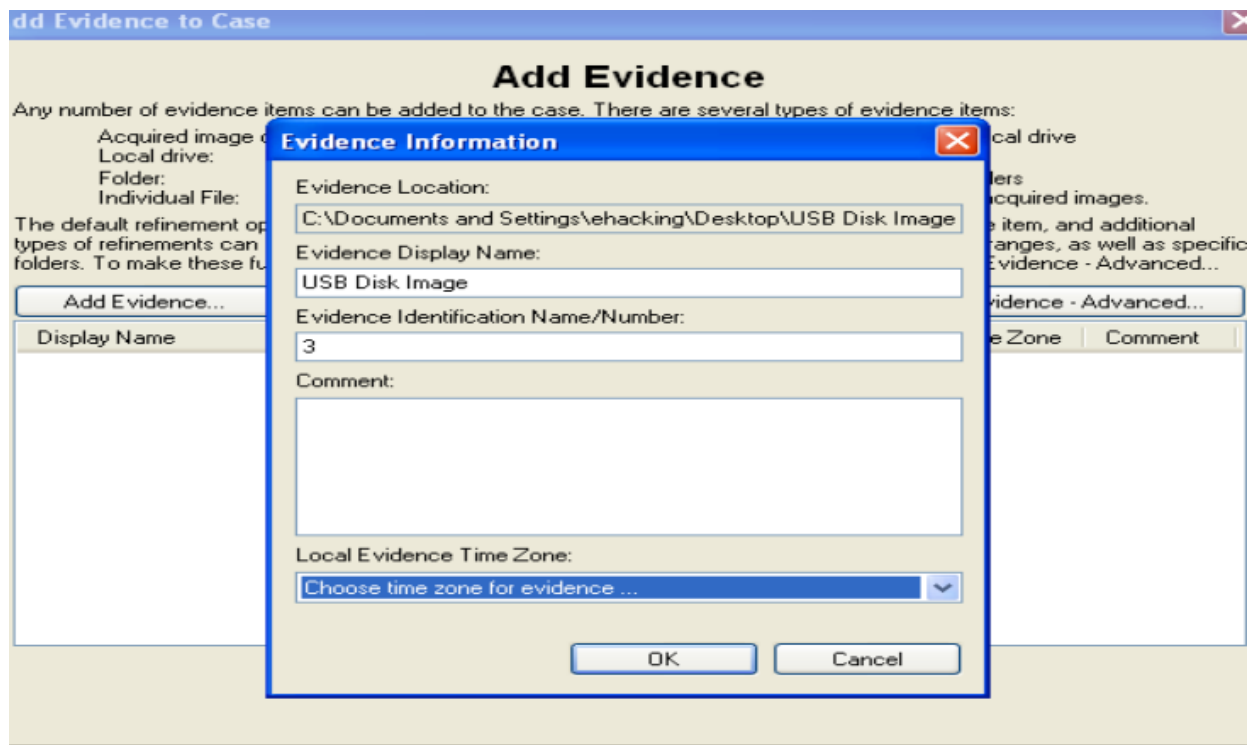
dd Evidence to Case

Add Evidence

Any number of evidence items can be added to the case. There are several types of evidence items:

Acquired image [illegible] cal drive
Local drive:
Folder: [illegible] lers
Individual File: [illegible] cquired images.

The default refinement op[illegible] e item, and additional types of refinements can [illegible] anges, as well as specific folders. To make these fu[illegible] Evidence - Advanced...

Add Evidence... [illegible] vidence - Advanced...

Display Name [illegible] e Zone Comment

Evidence Information

Evidence Location:

C:\Documents and Settings\ehacking\Desktop\USB Disk Image

Evidence Display Name:

USB Disk Image

Evidence Identification Name/Number:

3

Comment:

Local Evidence Time Zone:

Choose time zone for evidence ...

OK Cancel